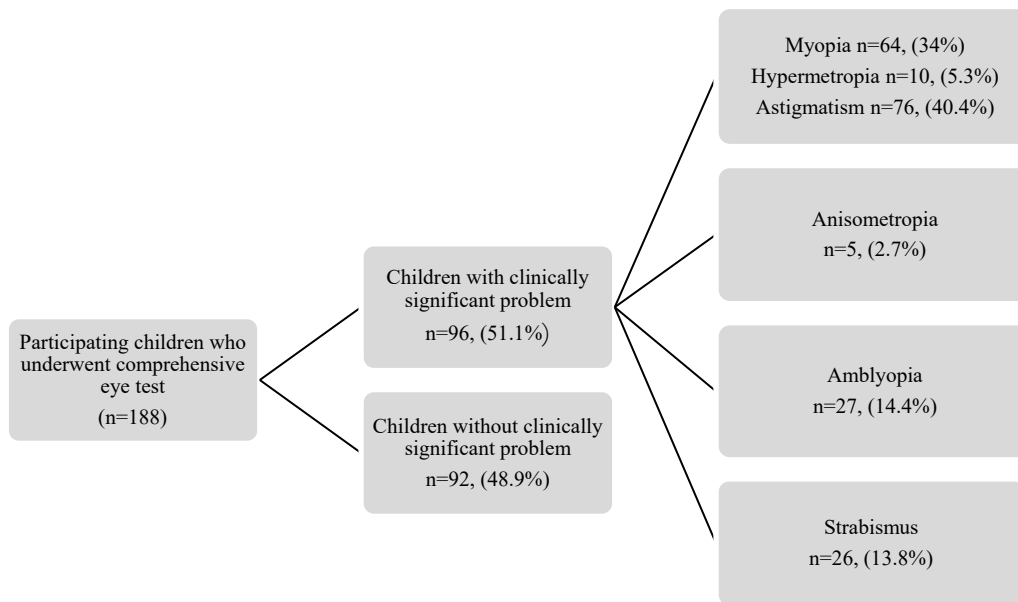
Participating children who underwent comprehensive eye test
(n=188)

Children with clinically significant problem
n=96, (51.1%)

Children without clinically significant problem
n=92, (48.9%)

Myopia n=64, (34%)
Hypermetropia n=10, (5.3%)
Astigmatism n=76, (40.4%)

Anisometropia
n=5, (2.7%)

Amblyopia
n=27, (14.4%)

Strabismus
n=26, (13.8%)